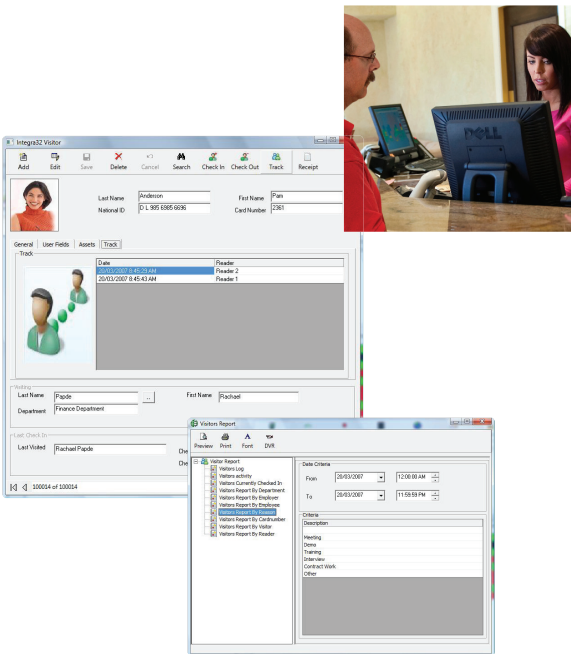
DELL

Integra32 Visitor

Add Edit Save Delete Cancel Search Check In Check Out Track Receipt

Last Name Anderson
National ID D.L 985 6985 6696
First Name Pam
Card Number 2361

General User Fields Assets Track

Track

| Date | Reader |
|---|---|
| 20/03/2007 8:45:29 AM | Reader 2 |
| 20/03/2007 8:45:43 AM | Reader 1 |

Visiting
Last Name Papde
Department Finance Department
First Name Rachael

Last Check In
Last Visited Rachael Papde
Che
Che

100014 of 100014

Visitors Report

Preview Print Font DVR

Visitor Report
Visitors Log
Visitors activity
Visitors Currently Checked In
Visitors Report By Department
Visitors Report By Employer
Visitors Report By Employee
Visitors Report By Reader
Visitors Report By Cardnumber
Visitors Report By Visitor
Visitors Report By Reader

Date Criteria
From 28/03/2007 12:00:00 AM
To 28/03/2007 11:59:59 PM

Criteria
Description
Meeting
Demo
Training
Interview
Contract Work
Other